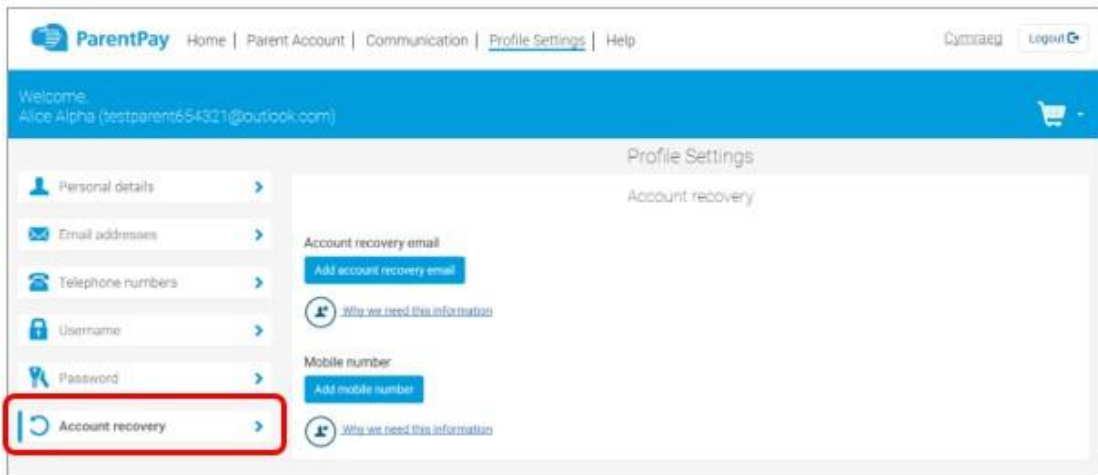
ParentPay Home | Parent Account | Communication | Profile Settings | Help

Cymraeg Logout

Welcome,
Alice Alpha (testparent654321@outlook.com)

Profile Settings

Personal details

Email addresses

Telephone numbers

Username

Password

Account recovery

Account recovery

Account recovery email

Add account recovery email

Why we need this information

Mobile number

Add mobile number

Why we need this information